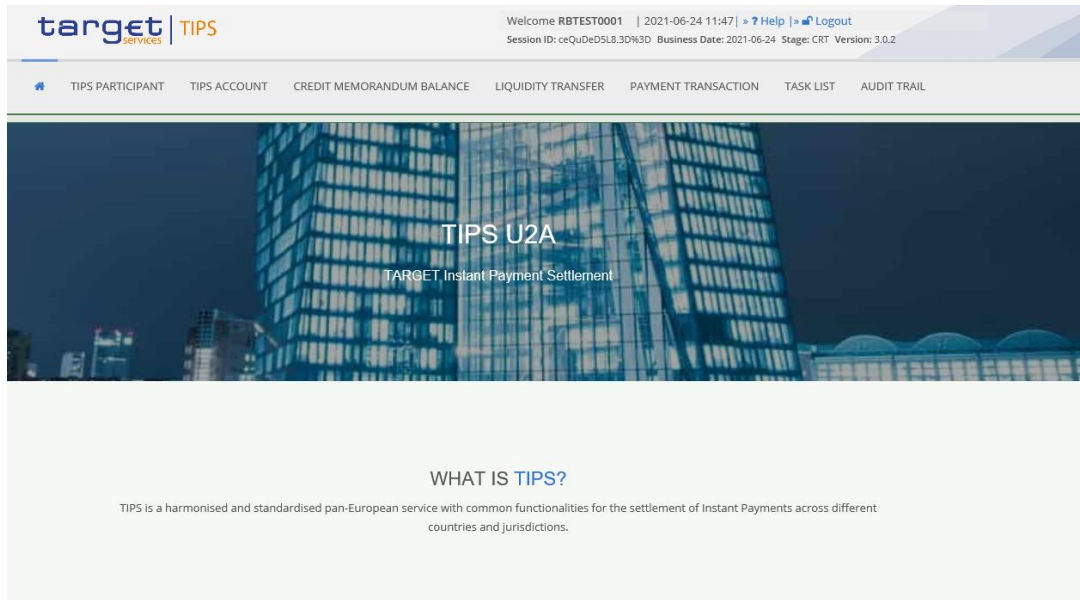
target services | TIPS

Welcome RBTEST0001 | 2021-06-24 11:47 | » ? Help | » Logout
Session ID: ceQuDeD5L8.3D%3D Business Date: 2021-06-24 Stage: CRT Version: 3.0.2

TIPS PARTICIPANT TIPS ACCOUNT CREDIT MEMORANDUM BALANCE LIQUIDITY TRANSFER PAYMENT TRANSACTION TASK LIST AUDIT TRAIL

TIPS U2A

TARGET Instant Payment Settlement

WHAT IS TIPS?

TIPS is a harmonised and standardised pan-European service with common functionalities for the settlement of Instant Payments across different countries and jurisdictions.